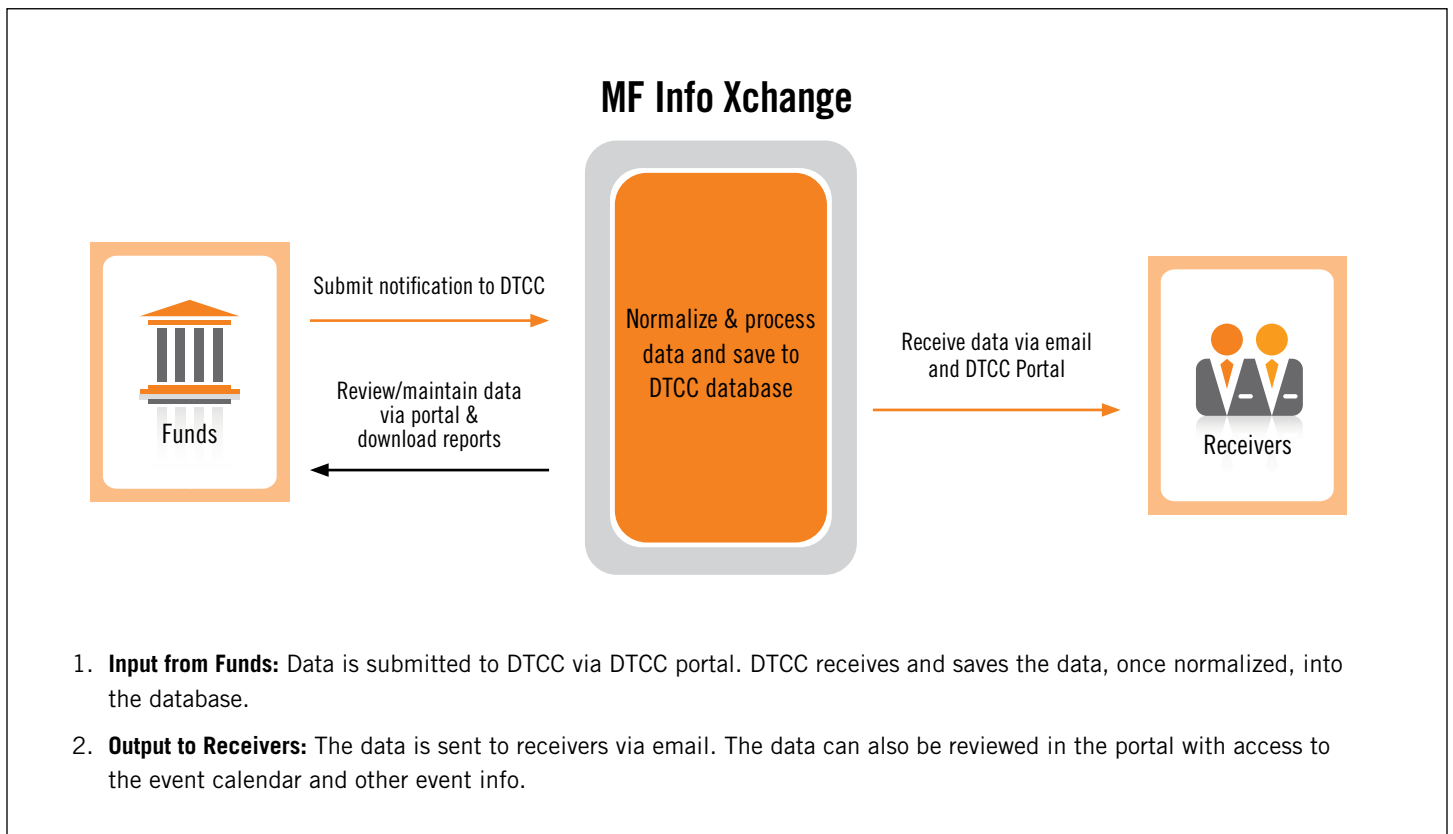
MF Info Xchange

Funds

Submit notification to DTCC

Review/maintain data via portal & download reports

Normalize & process data and save to DTCC database

Receive data via email and DTCC Portal

Receivers

1. **Input from Funds:** Data is submitted to DTCC via DTCC portal. DTCC receives and saves the data, once normalized, into the database.

2. **Output to Receivers:** The data is sent to receivers via email. The data can also be reviewed in the portal with access to the event calendar and other event info.